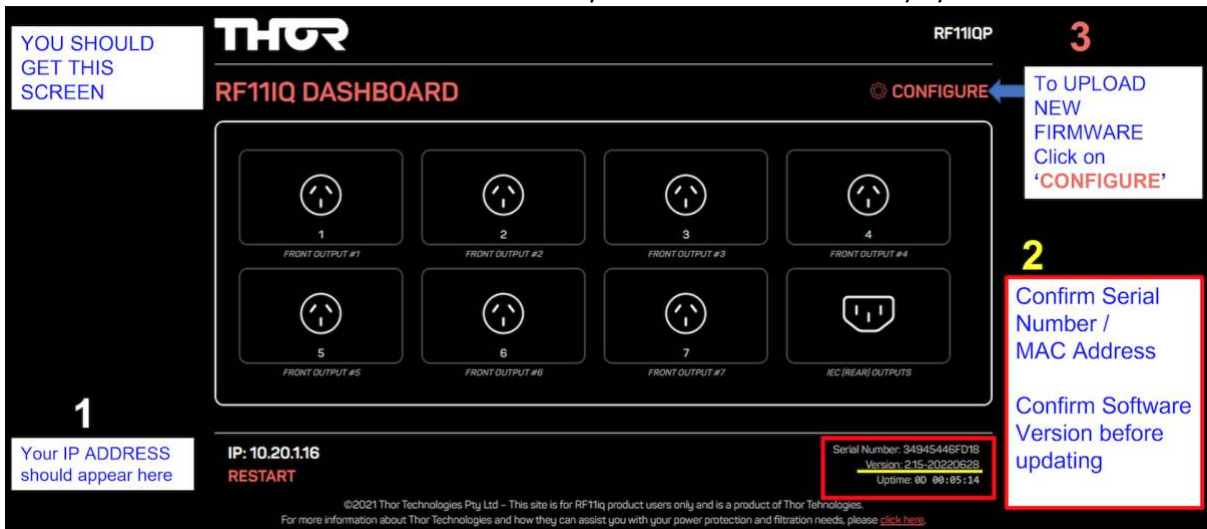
YOU SHOULD GET THIS SCREEN

THOR

RF11IQP

3

RF11IQ DASHBOARD

CONFIGURE

To UPLOAD NEW FIRMWARE Click on 'CONFIGURE'

1
FRONT OUTPUT #1

2
FRONT OUTPUT #2

3
FRONT OUTPUT #3

4
FRONT OUTPUT #4

5
FRONT OUTPUT #5

6
FRONT OUTPUT #6

7
FRONT OUTPUT #7

IEC (REAR) OUTPUTS

2

Confirm Serial Number / MAC Address

Confirm Software Version before updating

1

Your IP ADDRESS should appear here

IP: 10.20.1.16

RESTART

Serial Number: 34945446FD18
Version: 2.15-20220628
Uptime: 0D 00:05:14

©2021 Thor Technologies Pty Ltd – This site is for RF11iq product users only and is a product of Thor Technologies.
For more information about Thor Technologies and how they can assist you with your power protection and filtration needs, please click here.